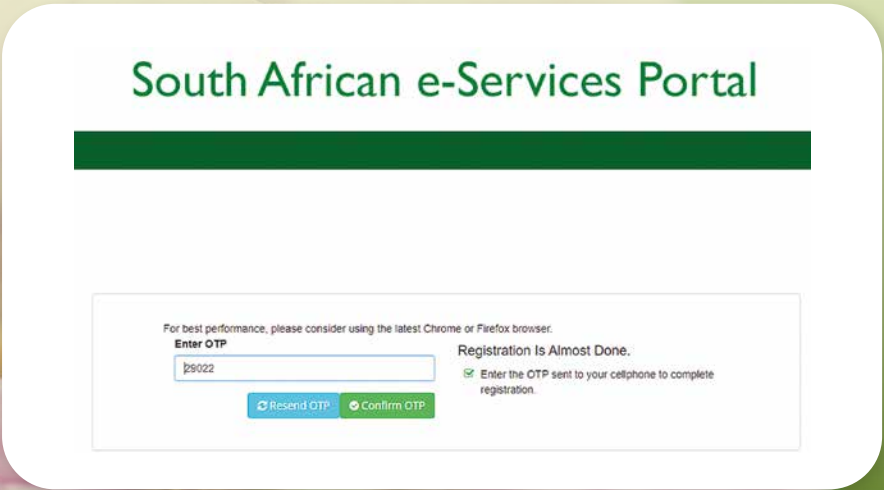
South African e-Services Portal

For best performance, please consider using the latest Chrome or Firefox browser.

Enter OTP

29022

Resend OTP

Confirm OTP

Registration Is Almost Done.

Enter the OTP sent to your cellphone to complete registration.